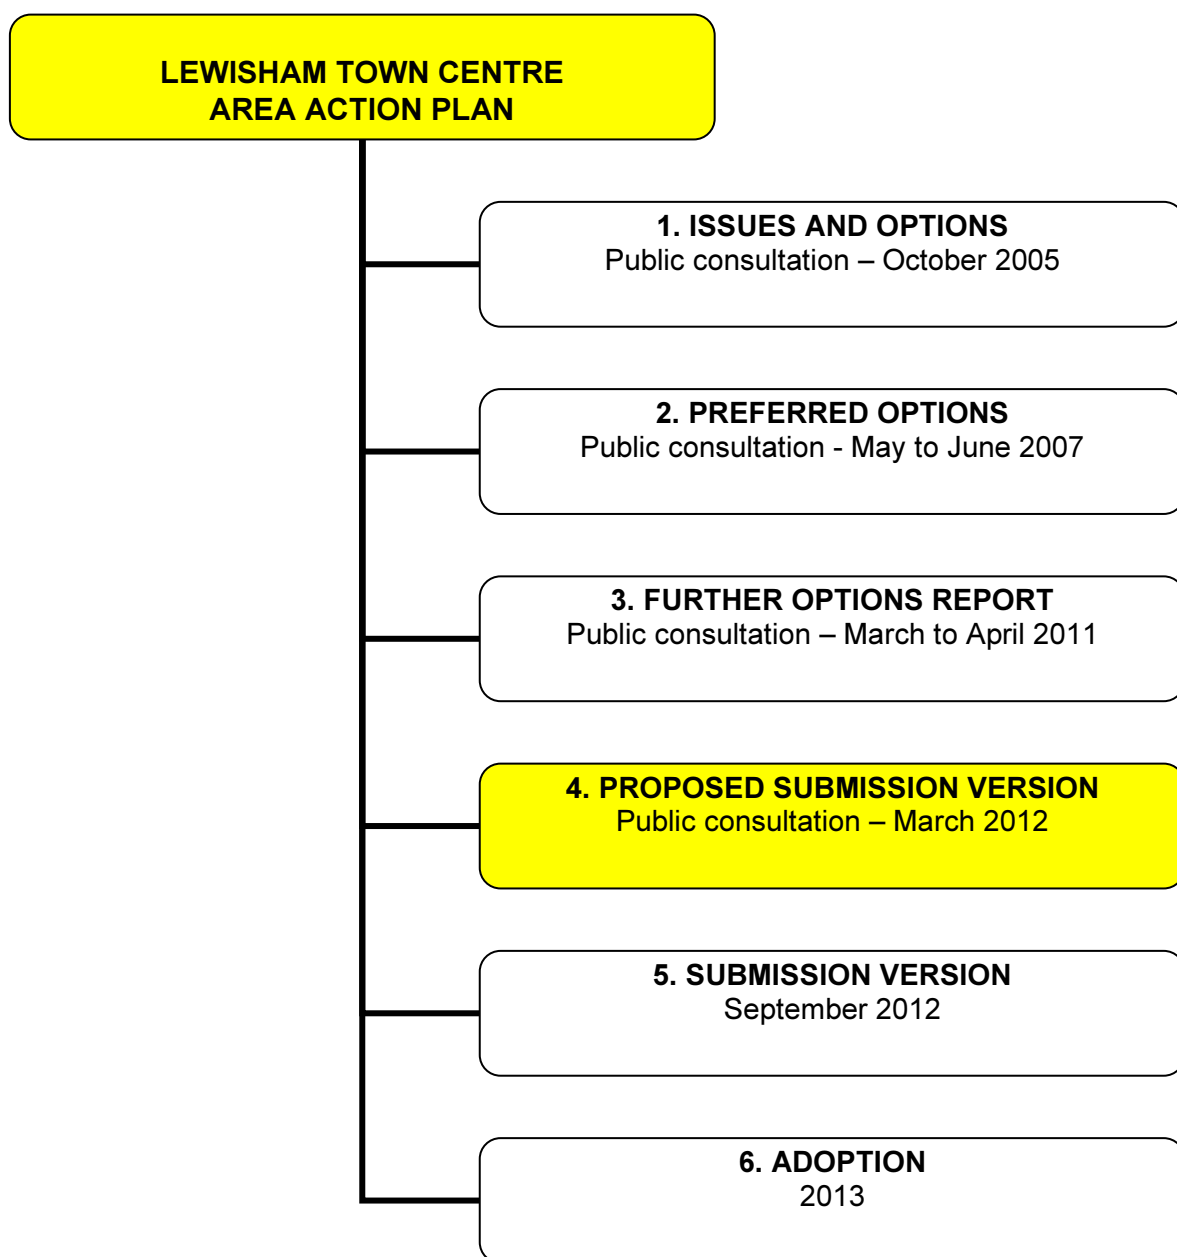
LEWISHAM TOWN CENTRE
AREA ACTION PLAN

1. ISSUES AND OPTIONS
Public consultation – October 2005

2. PREFERRED OPTIONS
Public consultation - May to June 2007

3. FURTHER OPTIONS REPORT
Public consultation – March to April 2011

4. PROPOSED SUBMISSION VERSION
Public consultation – March 2012

5. SUBMISSION VERSION
September 2012

6. ADOPTION
2013